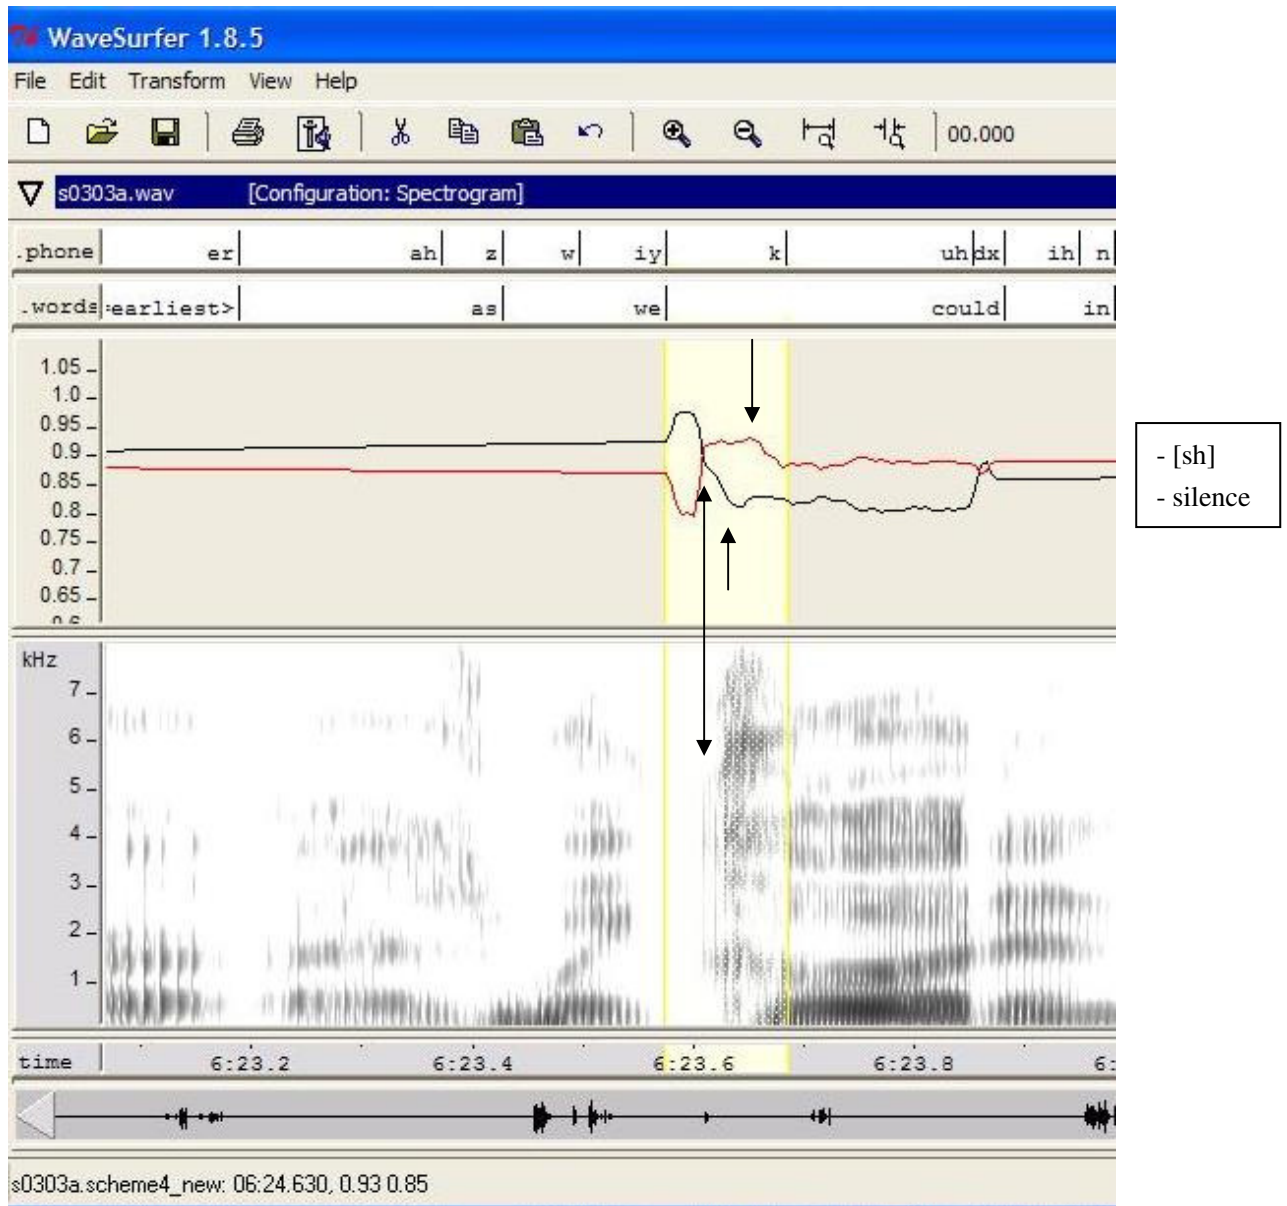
WaveSurfer 1.8.5
File Edit Transform View Help
00.000
s0303a.wav [Configuration: Spectrogram]
.phone er ah z w iy k uh dx ih n
.words earliest> as we could in
1.05
1.0
0.95
0.9
0.85
0.8
0.75
0.7
0.65
kHz
7
6
5
4
3
2
1
time 6:23.2 6:23.4 6:23.6 6:23.8 6:
s0303a.scheme4_new: 06:24.630, 0.93 0.85

- [sh]
- silence